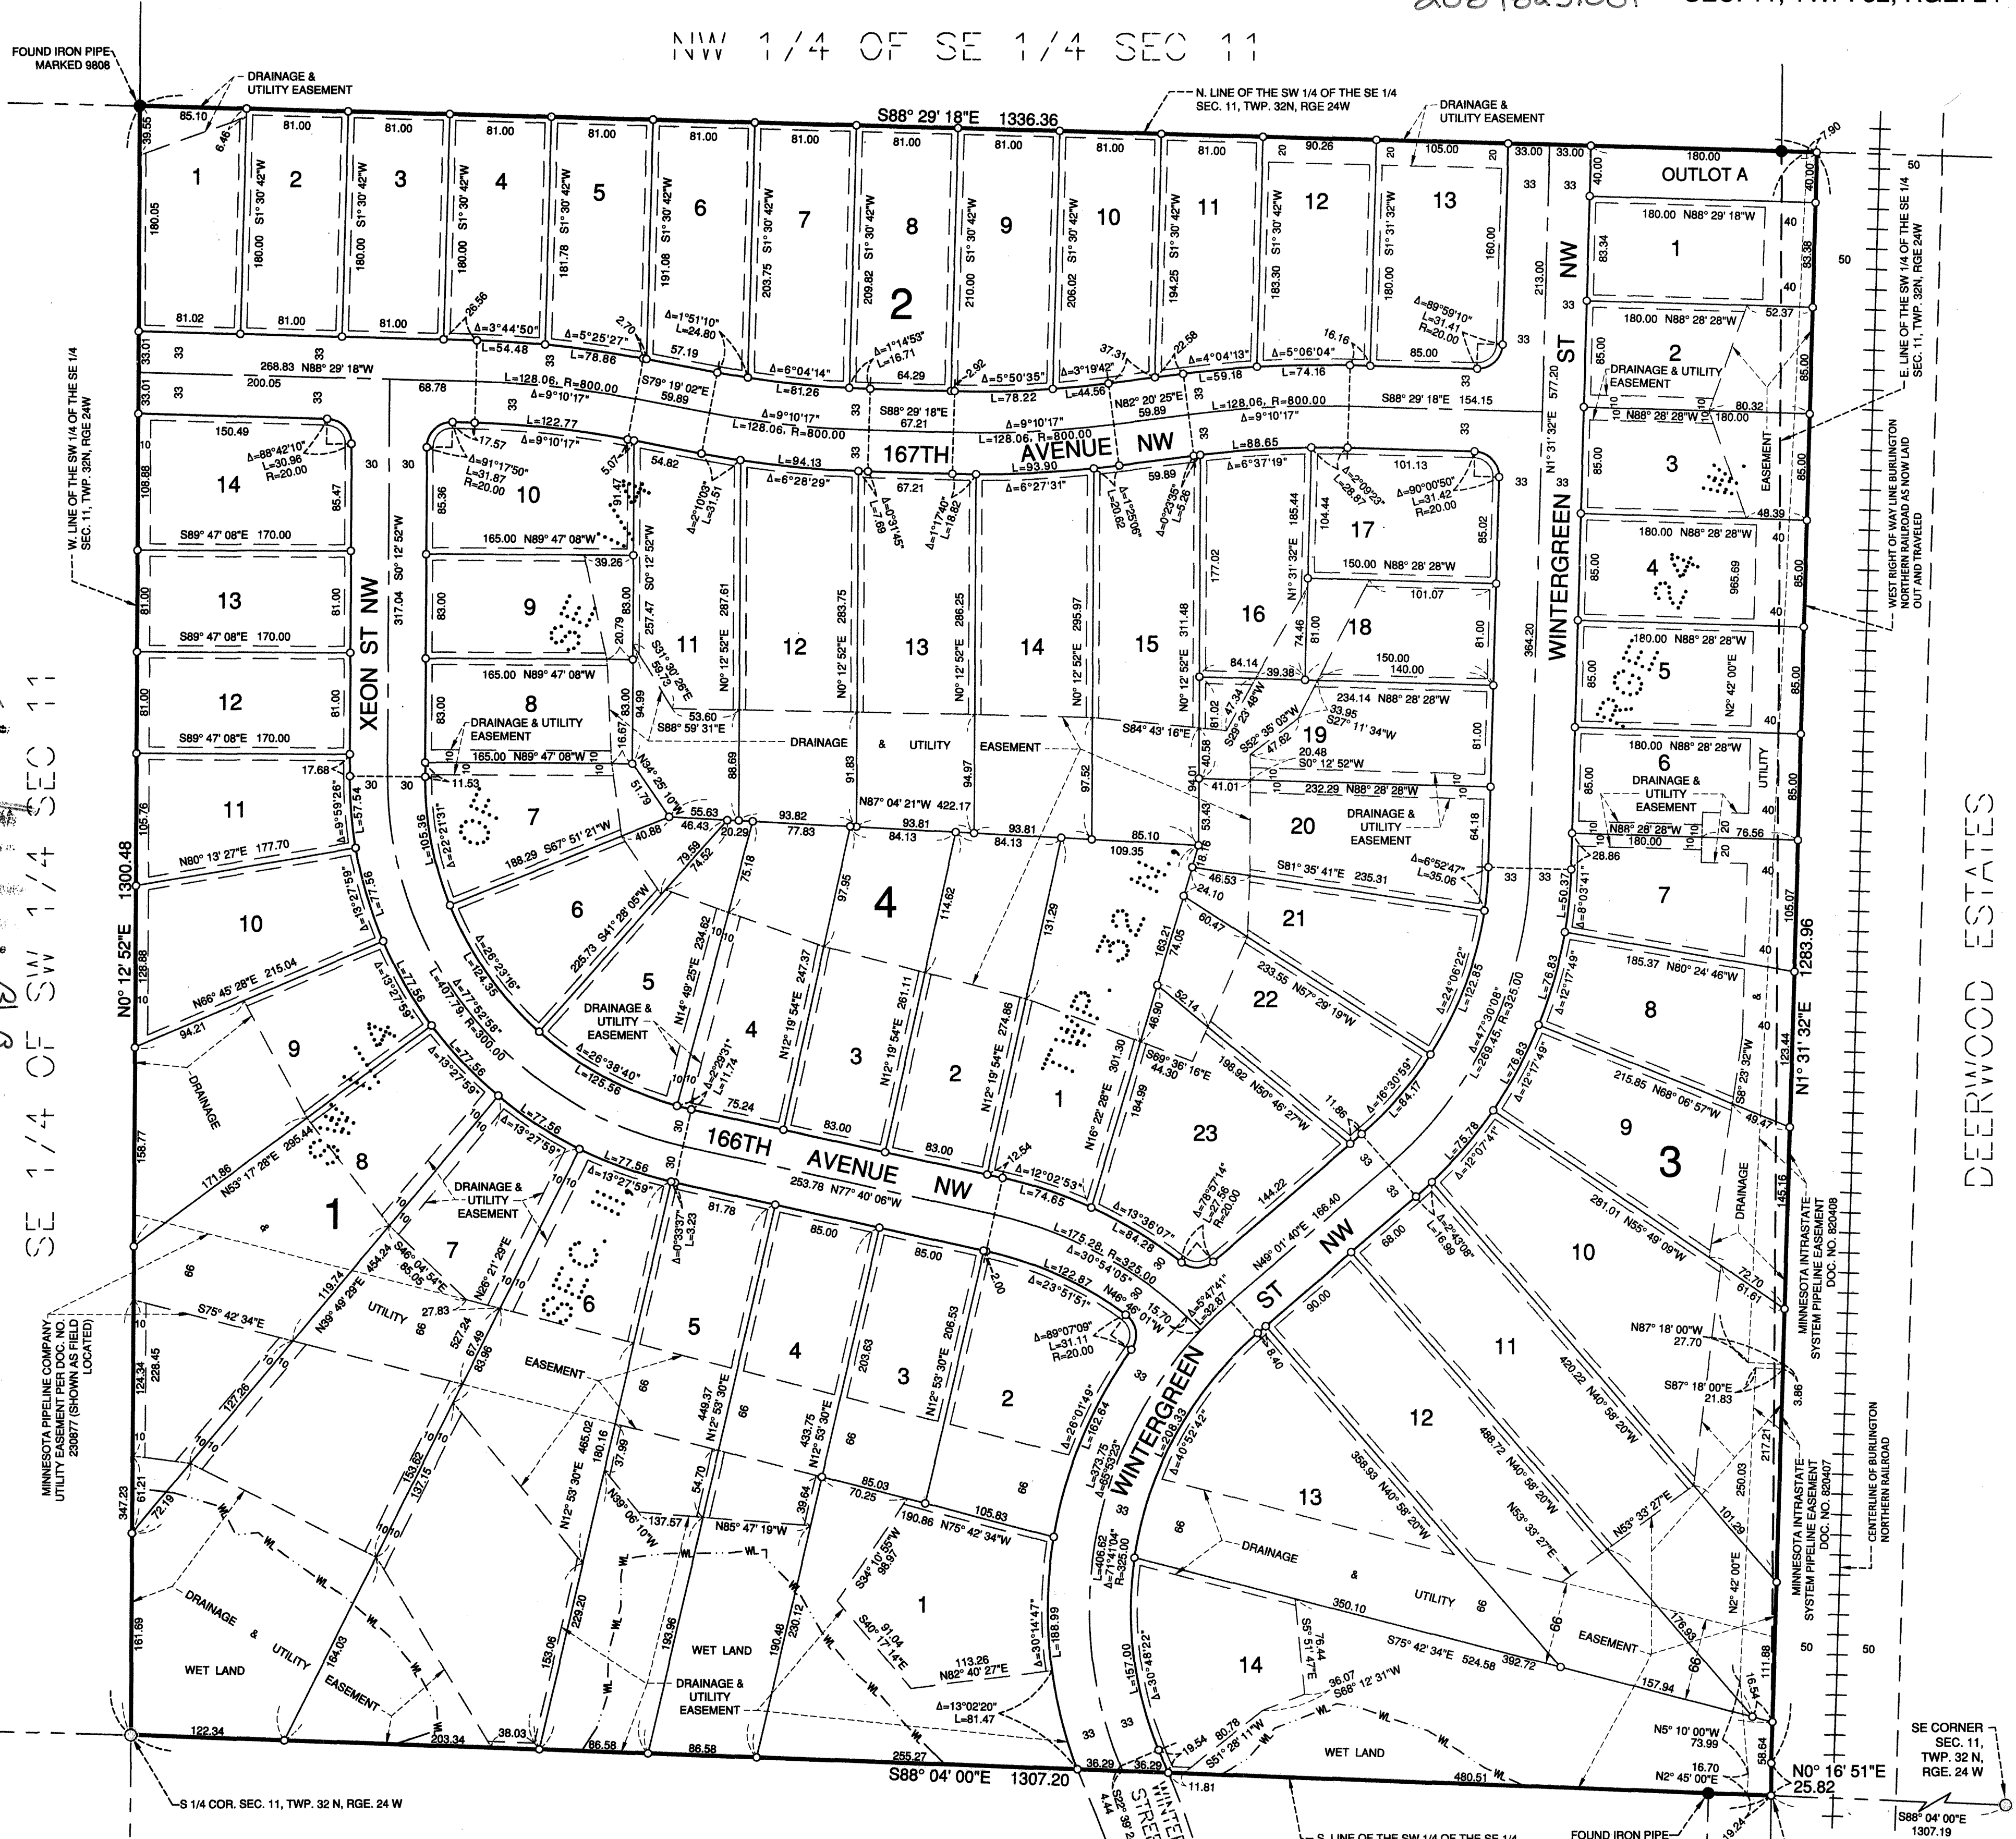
NW 1/4 OF SE 1/4 SEC 11

FOUND IRON PIPE MARKED 9808

DRAINAGE & UTILITY EASEMENT

N. LINE OF THE SW 1/4 OF THE SE 1/4 SEC. 11, TWP. 32N, RGE 24W

DRAINAGE & UTILITY EASEMENT

S88° 29' 18"E 1336.36

OUTLOT A

167TH AVENUE NW

XEON ST NW

WINTERGREEN ST NW

166TH AVENUE NW

WINTERGREEN ST NW

DRAINAGE & UTILITY EASEMENT

W. LINE OF THE SW 1/4 OF THE SE 1/4 SEC. 11, TWP. 32N, RGE 24W

E. LINE OF THE SW 1/4 OF THE SE 1/4 SEC. 11, TWP. 32N, RGE 24W

WEST RIGHT OF WAY LINE BURLINGTON NORTHERN RAILROAD AS NOW LAID OUT AND TRAVELED

SE 1/4 OF SW 1/4 SEC 11

DEERWOOD ESTATES

SEC. 11 TWP. 32 N. RGE. 24

N0° 12' 52"E 1300.48

N1° 31' 32"E 1283.96

MINNESOTA INTRASTATE SYSTEM PIPELINE EASEMENT DOC. NO. 820408

MINNESOTA INTRASTATE SYSTEM PIPELINE EASEMENT DOC. NO. 820407

CENTERLINE OF BURLINGTON NORTHERN RAILROAD

MINNESOTA PIPELINE COMPANY UTILITY EASEMENT PER DOC. NO. 230877 (SHOWN AS FIELD LOCATED)

WET LAND

WET LAND

WET LAND

DRAINAGE & UTILITY EASEMENT

S88° 04' 00"E 1307.20

SE CORNER SEC. 11, TWP. 32 N, RGE. 24 W

N0° 16' 51"E 25.82

S88° 04' 00"E 1307.19

S 1/4 COR. SEC. 11, TWP. 32 N, RGE. 24 W

S. LINE OF THE SW 1/4 OF THE SE 1/4

FOUND IRON PIPE